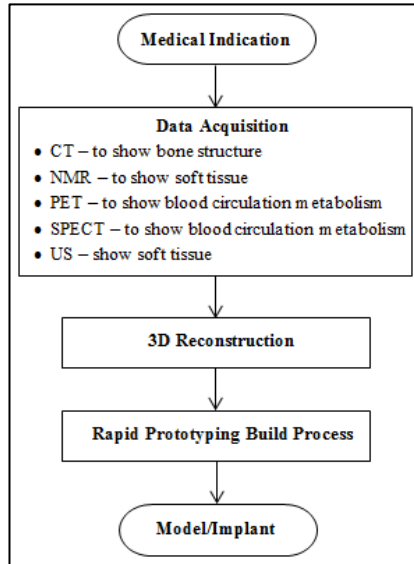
Medical Indication

Data Acquisition
• CT – to show bone structure
• NMR – to show soft tissue
• PET – to show blood circulation metabolism
• SPECT – to show blood circulation metabolism
• US – show soft tissue

3D Reconstruction

Rapid Prototyping Build Process

Model/Implant